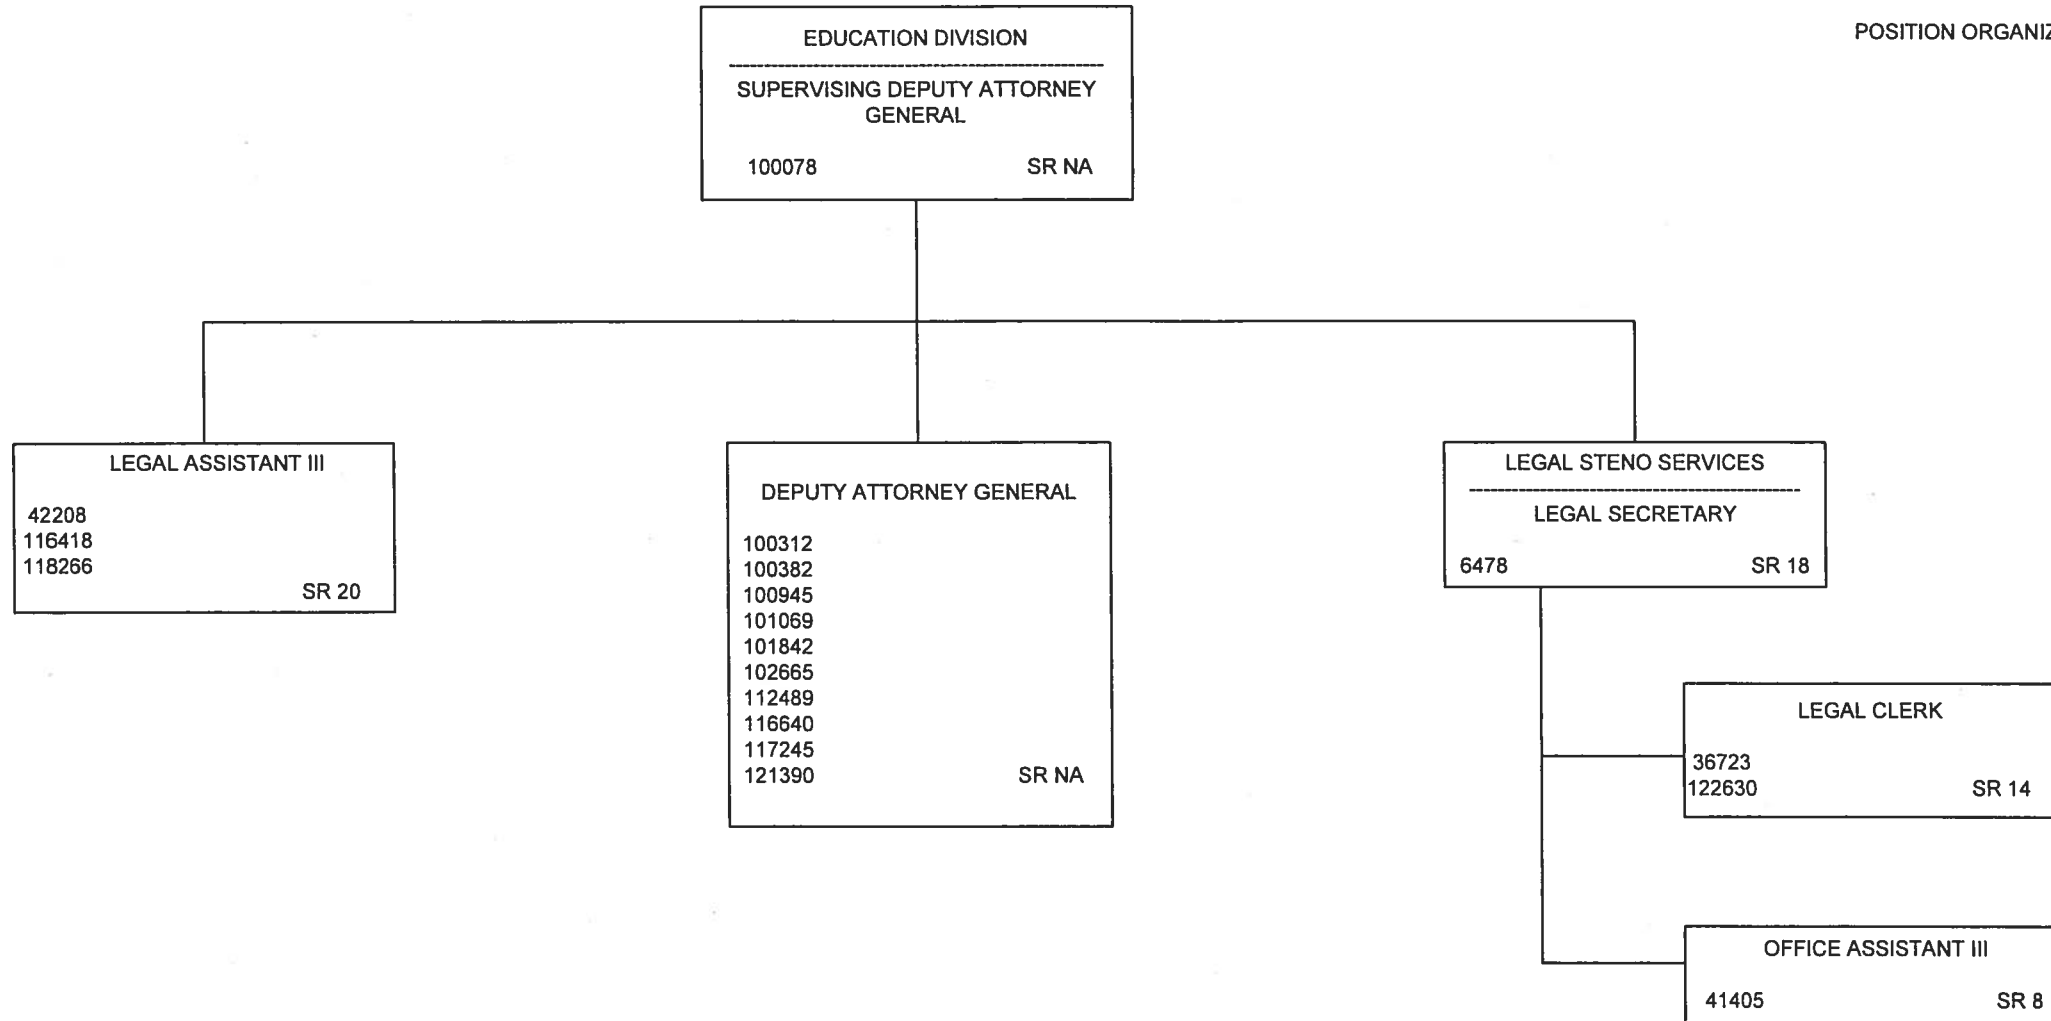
POSITION ORGANI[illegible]

EDUCATION DIVISION

SUPERVISING DEPUTY ATTORNEY GENERAL

100078 SR NA

LEGAL ASSISTANT III

42208
116418
118266
SR 20

DEPUTY ATTORNEY GENERAL

100312
100382
100945
101069
101842
102665
112489
116640
117245
121390 SR NA

LEGAL STENO SERVICES

LEGAL SECRETARY

6478 SR 18

LEGAL CLERK

36723
122630 SR 14

OFFICE ASSISTANT III

41405 SR 8